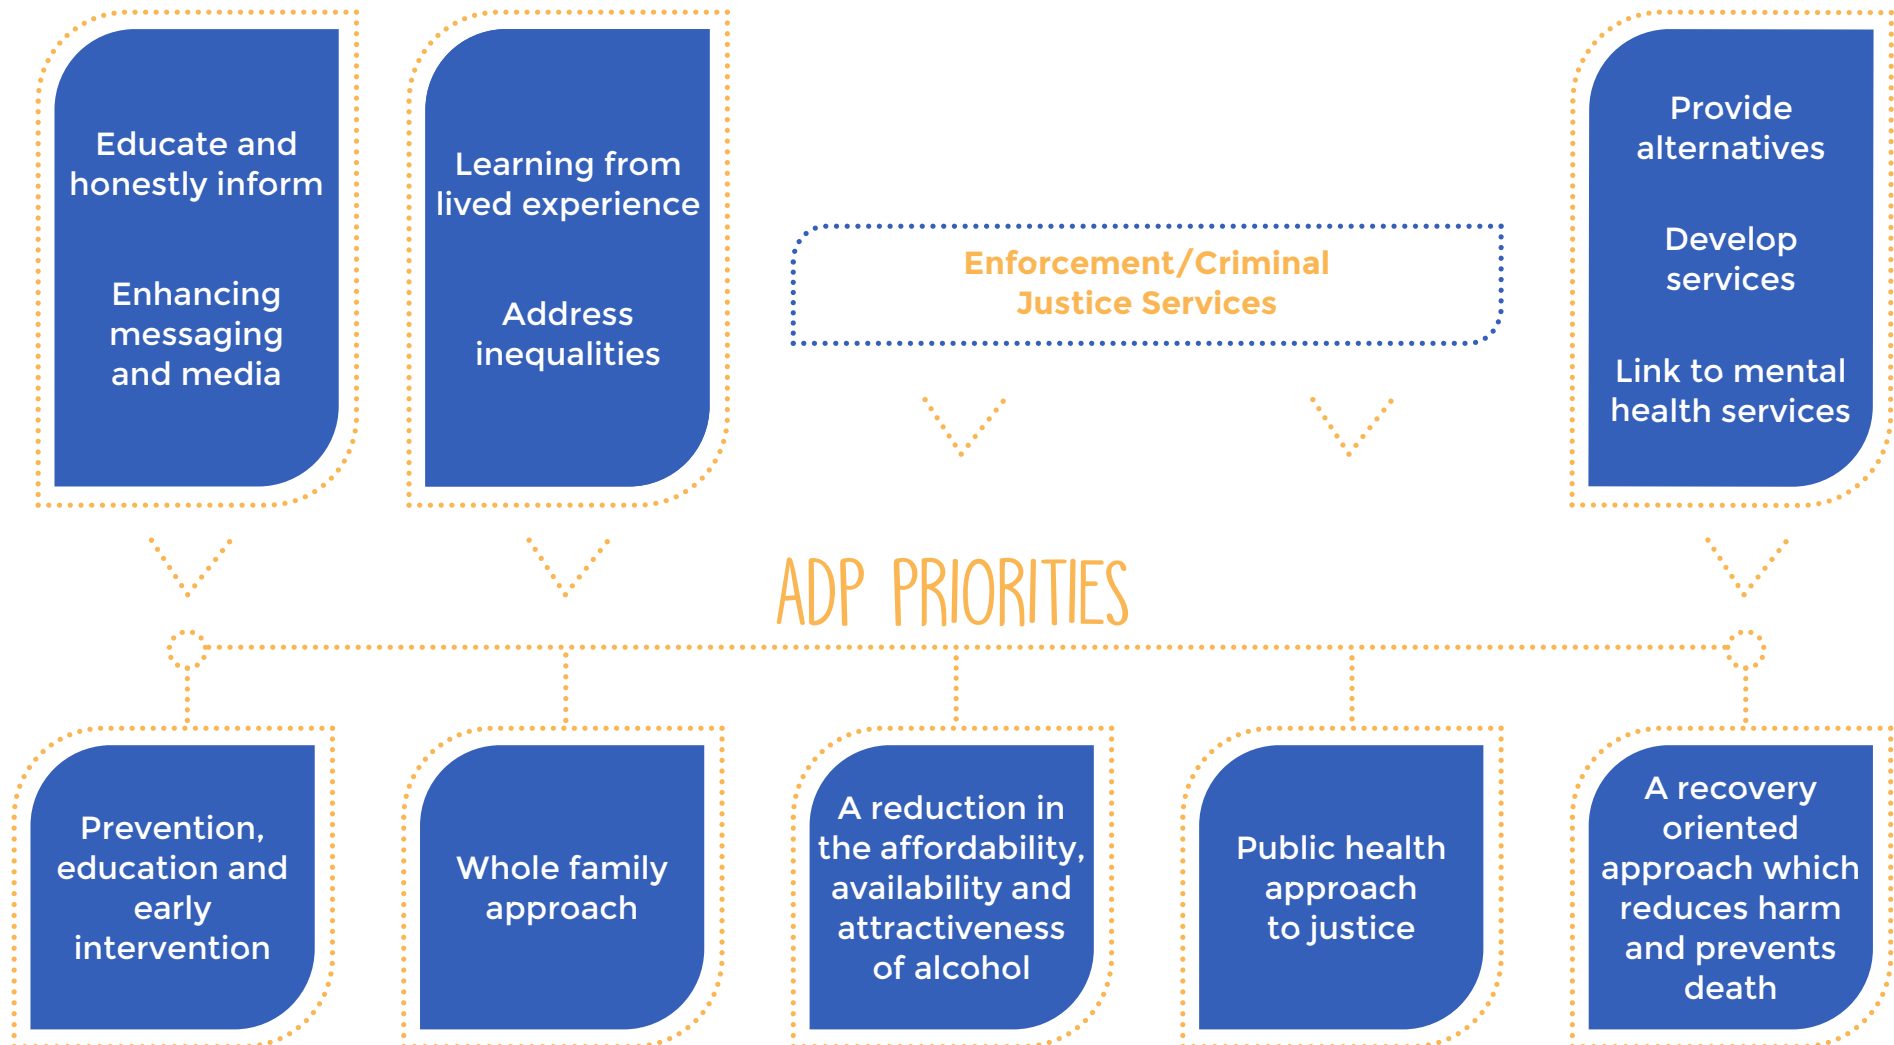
Educate and honestly inform

Enhancing messaging and media

Learning from lived experience

Address inequalities

Enforcement/Criminal Justice Services

Provide alternatives

Develop services

Link to mental health services

ADP PRIORITIES

Prevention, education and early intervention

Whole family approach

A reduction in the affordability, availability and attractiveness of alcohol

Public health approach to justice

A recovery oriented approach which reduces harm and prevents death